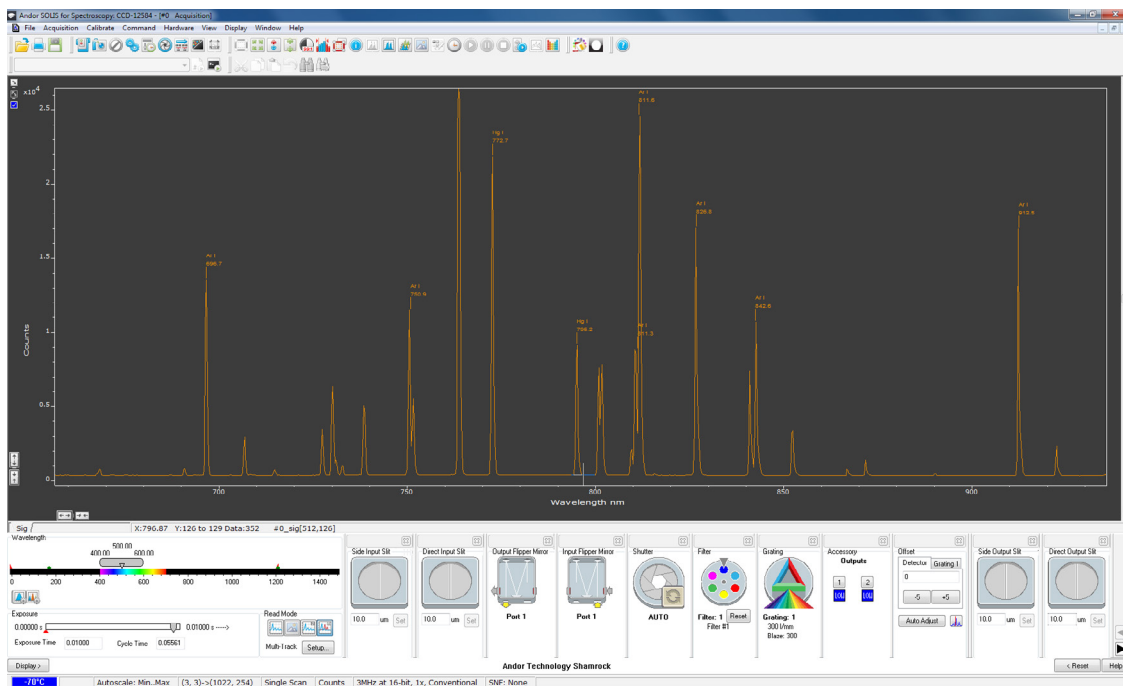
Andor SOLIS for Spectroscopy: CCD-12584 - [#0 Acquisition]

File Acquisition Calibrate Command Hardware View Display Window Help

x10$^4$

2.5

2

1.5

1

0.5

0

Counts

Ar I 696.7

Ar I 750.4

Hg I 772.7

Hg I 794.8

Ar I 811.5

Ar I 811.3

Ar I 826.5

Ar I 842.5

Ar I 912.4

700 750 800 850 900

Wavelength nm

Sig

X:796.87 Y:126 to 129 Data:352 #0_sig[512,126]

Wavelength

500.00

400.00 600.00

0 200 400 600 800 1000 1200 1400

Exposure

0.00000 s 0.01000 s ---->

Exposure Time 0.01000 Cycle Time 0.05561

Read Mode

Multi-Track Setup...

Side Input Slit

10.0 um Set

Direct Input Slit

10.0 um Set

Output Flipper Mirror

Port 1

Input Flipper Mirror

Port 1

Shutter

AUTO

Filter

Filter: 1 Reset

Filter #1

Grating

Grating: 1

300 l/mm

Blaze: 300

Accessory

Outputs

1 2

LOW LOW

Offset

Detector Grating 1

0

-5 +5

Auto Adjust

Side Output Slit

10.0 um Set

Direct Output Slit

10.0 um Set

Display >

Andor Technology Shamrock

< Reset Help

-70°C Autoscale: Min..Max (3, 3)->(1022, 254) Single Scan Counts 3MHz at 16-bit, 1x, Conventional SNF: None